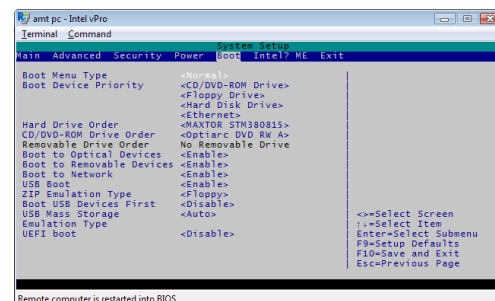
amt pc - Intel vPro

Terminal Command

System Setup

Main Advanced Security Power Boot Intel? ME Exit

| | |
|---|---|
| Boot Menu Type | <Normal> |
| Boot Device Priority | <CD/DVD-ROM Drive> |
| | <Floppy Drive> |
| | <Hard Disk Drive> |
| | <Ethernet> |
| Hard Drive Order | <MAXTOR STM380815> |
| CD/DVD-ROM Drive Order | <Optiarc DVD RW A> |
| Removable Drive Order | No Removable Drive |
| Boot to Optical Devices | <Enable> |
| Boot to Removable Devices | <Enable> |
| Boot to Network | <Enable> |
| USB Boot | <Enable> |
| ZIP Emulation Type | <Floppy> |
| Boot USB Devices First | <Disable> |
| USB Mass Storage | <Auto> |
| Emulation Type | |
| UEFI boot | <Disable> |

<>=Select Screen
↑↓=Select Item
Enter=Select Submenu
F9=Setup Defaults
F10=Save and Exit
Esc=Previous Page

Remote computer is restarted into BIOS